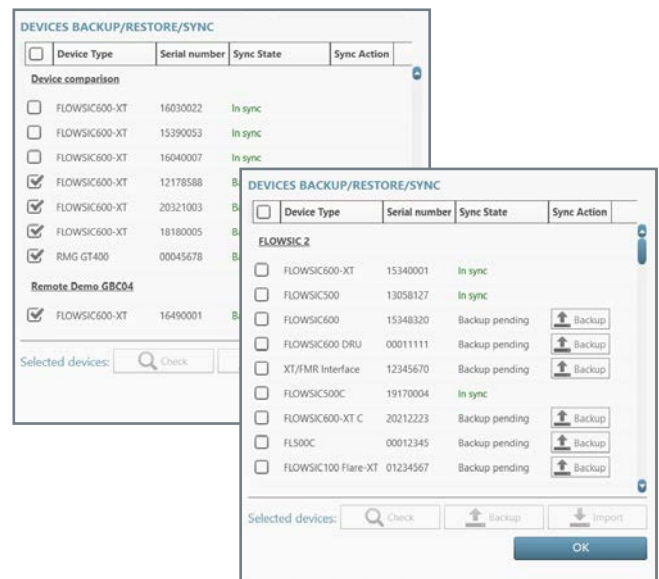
DEVICES BACKUP/RESTORE/SYNC

| | Device Type | Serial number | Sync State | Sync Action |
|---|---|---|---|---|
| | **Device comparison** | | | |
| ☐ | FLOWSIC600-XT | 16030022 | In sync | |
| ☐ | FLOWSIC600-XT | 15390053 | In sync | |
| ☐ | FLOWSIC600-XT | 16040007 | In sync | |
| ☑ | FLOWSIC600-XT | 12178588 | B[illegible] | |
| ☑ | FLOWSIC600-XT | 20321003 | B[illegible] | |
| ☑ | FLOWSIC600-XT | 18180005 | B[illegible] | |
| ☑ | RMG GT400 | 00045678 | B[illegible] | |
| | **Remote Demo GBC04** | | | |
| ☑ | FLOWSIC600-XT | 16490001 | B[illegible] | |

Selected devices: Check

DEVICES BACKUP/RESTORE/SYNC

| | Device Type | Serial number | Sync State | Sync Action |
|---|---|---|---|---|
| | **FLOWSIC 2** | | | |
| ☐ | FLOWSIC600-XT | 15340001 | In sync | |
| ☐ | FLOWSIC500 | 13058127 | In sync | |
| ☐ | FLOWSIC600 | 15348320 | Backup pending | Backup |
| ☐ | FLOWSIC600 DRU | 00011111 | Backup pending | Backup |
| ☐ | XT/FMR Interface | 12345670 | Backup pending | Backup |
| ☐ | FLOWSIC500C | 19170004 | In sync | |
| ☐ | FLOWSIC600-XT C | 20212223 | Backup pending | Backup |
| ☐ | FL500C | 00012345 | Backup pending | Backup |
| ☐ | FLOWSIC100 Flare-XT | 01234567 | Backup pending | Backup |

Selected devices: Check Backup Import

OK